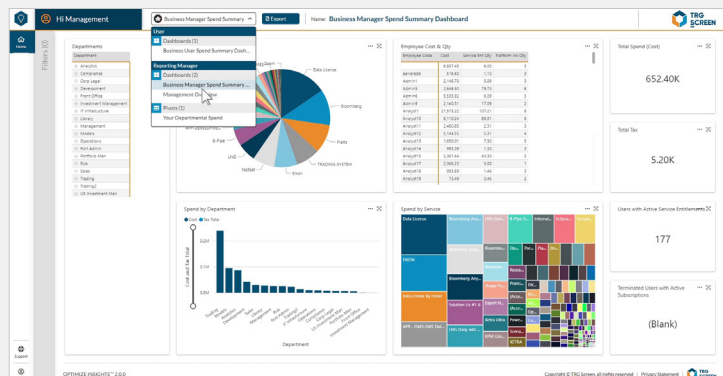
Hi Management

Business Manager Spend Summary

Export

Name: Business Manager Spend Summary Dashboard

TRG SCREEN

Home

Filters (0)

User

Dashboards (1)

Business User Spend Summary Dash...

Reporting Manager

Dashboards (2)

Business Manager Spend Summary ...

Management Dashboard

Pivots (1)

Your Departmental Spend

Departments

Department

Analytics
Compliance
Data Legal
Development
Front Office
Investment Management
IT Infrastructure
Library
Management
Models
Operations
Port Admin
Portfolio Man
Risk
Sales
Trading
Trading2
US Investment Man

Data License
Bloomberg
Prism
TRADING SYSTEM
Eikon
NetSet
LNS
B-Pipe

Employee Cost & Qty

| Employee Code | Cost | Service Ent Qty | Platform Inv Qty |
|---|---|---|---|
| Jannetaab | 6,657.66 | 6.00 | 3 |
| | 518.60 | 1.10 | 3 |
| Admin1 | 2,148.70 | 6.00 | 2 |
| Admin2 | 2,649.92 | 79.73 | 6 |
| Admin3 | 3,535.92 | 6.00 | 4 |
| Admin4 | 2,140.31 | 17.09 | 2 |
| Analyst1 | 21,573.22 | 107.21 | 6 |
| Analyst10 | 8,118.24 | 88.81 | 4 |
| Analyst11 | 2,495.00 | 2.31 | 1 |
| Analyst12 | 3,144.33 | 3.31 | 1 |
| Analyst13 | 1,650.01 | 7.30 | 3 |
| Analyst14 | 983.08 | 1.30 | 1 |
| Analyst15 | 5,361.64 | 43.30 | 3 |
| Analyst16 | 2,096.67 | 2.30 | 2 |
| Analyst17 | 930.88 | 1.40 | 2 |
| Analyst18 | 73.48 | 0.40 | 2 |

Total Spend (Cost)

652.40K

Total Tax

5.20K

Spend by Department

Cost  Tax Total

$2M
$1M
$0M

Cost and Tax Total

Department

Spend by Service

Data License
Bloomberg Any...
FMDM
Bloomberg Any...
Entry Order by Order
Solution Ld #1 &...
Depart M...
AFR - EMS GMS Dat...
UAL Doing work
Extra Infos
Data Feed
Internal...
Cap IQ
Scre...
EXTRA

Users with Active Service Entitlements

177

Terminated Users with Active Subscriptions

(Blank)

Support

OPTIMIZE INSIGHTS™ 2.0.0

Copyright © TRG Screen. All rights reserved. | Privacy Statement |